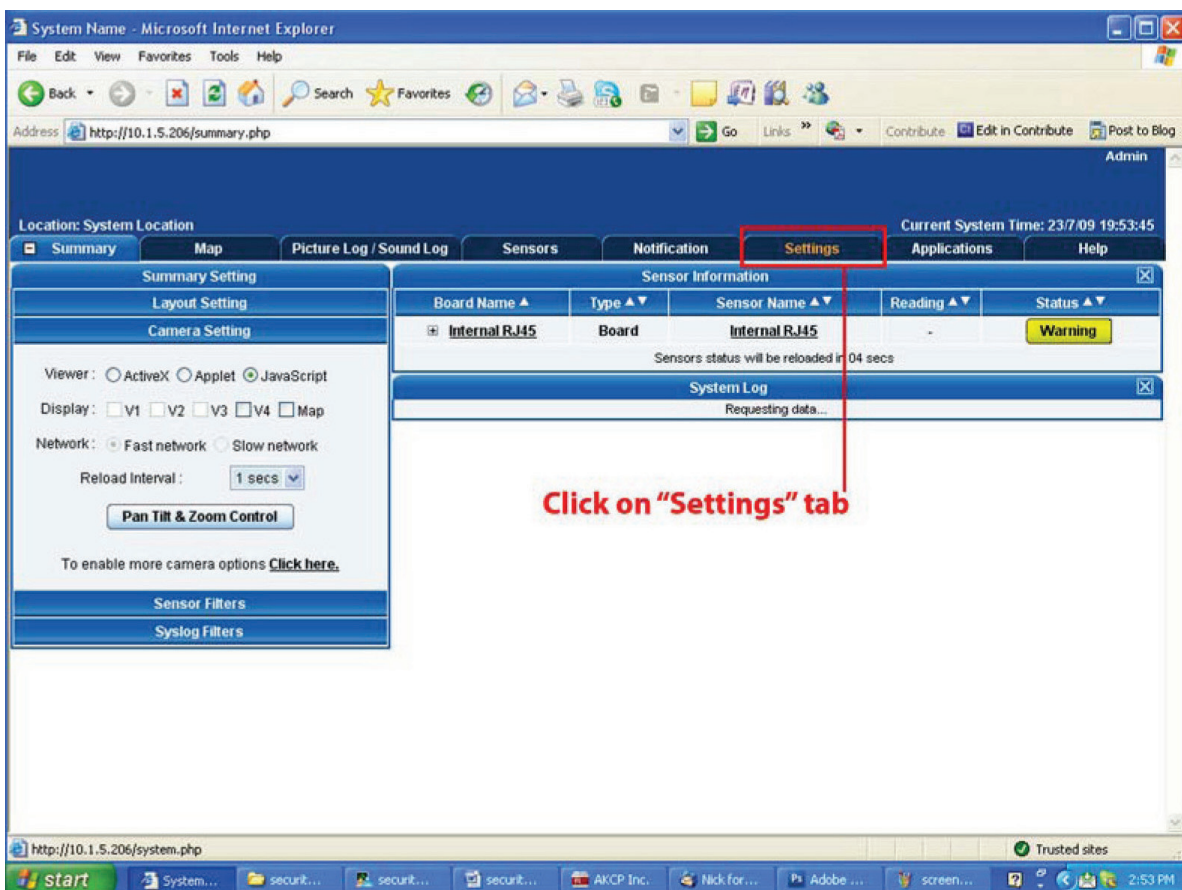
System Name - Microsoft Internet Explorer

File Edit View Favorites Tools Help

Back Search Favorites

Address http://10.1.5.206/summary.php Go Links » Contribute Edit in Contribute Post to Blog

Admin

Location: System Location

Current System Time: 23/7/09 19:53:45

Summary | Map | Picture Log / Sound Log | Sensors | Notification | Settings | Applications | Help

Summary Setting

Layout Setting

Camera Setting

Viewer: ActiveX Applet JavaScript

Display: V1 V2 V3 V4 Map

Network: Fast network Slow network

Reload Interval: 1 secs

Pan Tilt & Zoom Control

To enable more camera options Click here.

Sensor Filters

Syslog Filters

Sensor Information

| Board Name ▲ | Type ▲▼ | Sensor Name ▲▼ | Reading ▲▼ | Status ▲▼ |
|---|---|---|---|---|
| Internal RJ45 | Board | Internal RJ45 | - | Warning |

Sensors status will be reloaded in 04 secs

System Log

Requesting data...

Click on "Settings" tab

http://10.1.5.206/system.php

Trusted sites

start System... securit... securit... securit... AKCP Inc. Nick for... Adobe ... screen... 2:53 PM